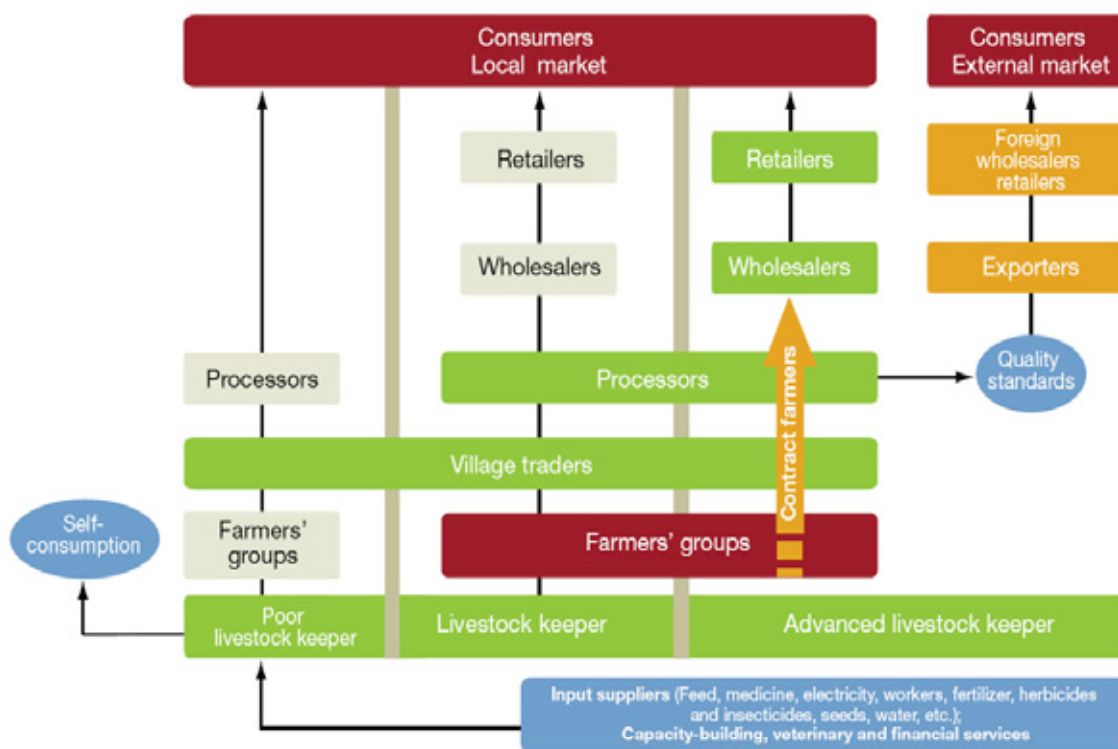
Consumers
Local market

Consumers
External market

Retailers

Retailers

Foreign wholesalers retailers

Wholesalers

Wholesalers

Exporters

Processors

Processors

Quality standards

Contract farmers

Village traders

Self-consumption

Farmers' groups

Farmers' groups

Poor livestock keeper

Livestock keeper

Advanced livestock keeper

Input suppliers (Feed, medicine, electricity, workers, fertilizer, herbicides and insecticides, seeds, water, etc.);
Capacity-building, veterinary and financial services